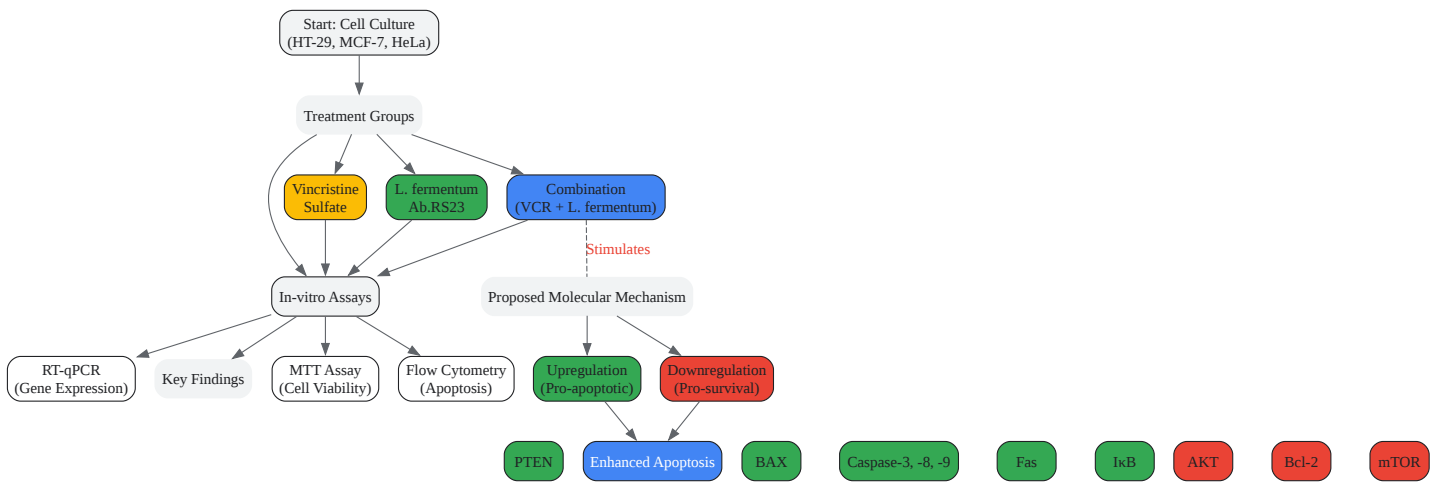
Start: Cell Culture
(HT-29, MCF-7, HeLa)

Treatment Groups

Vincristine Sulfate

L. fermentum Ab.RS23

Combination
(VCR + L. fermentum)

Stimulates

In-vitro Assays

Proposed Molecular Mechanism

RT-qPCR
(Gene Expression)

Key Findings

MTT Assay
(Cell Viability)

Flow Cytometry
(Apoptosis)

Upregulation
(Pro-apoptotic)

Downregulation
(Pro-survival)

PTEN

Enhanced Apoptosis

BAX

Caspase-3, -8, -9

Fas

IκB

AKT

Bcl-2

mTOR